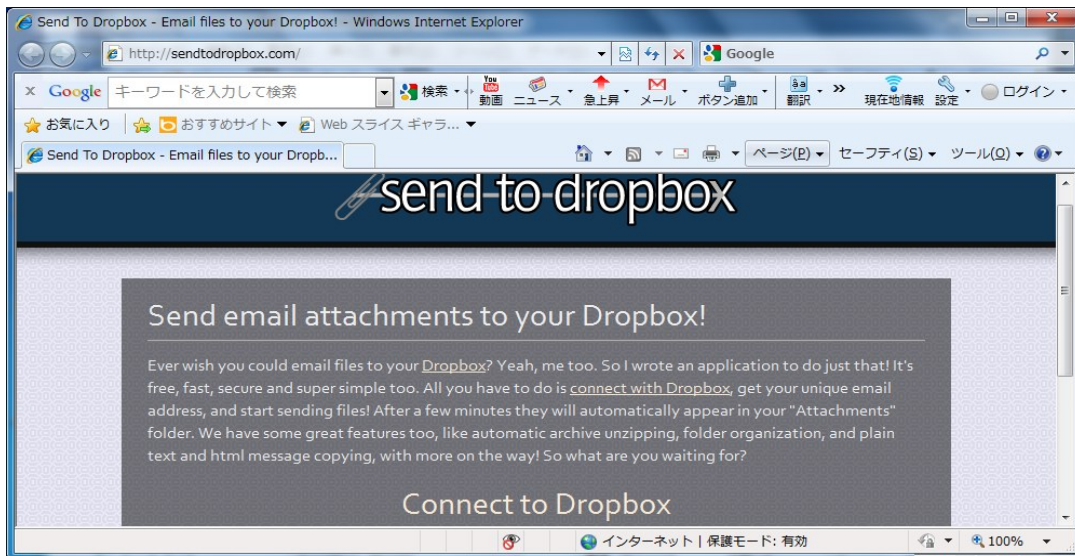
Send To Dropbox - Email files to your Dropbox! - Windows Internet Explorer

http://sendtodropbox.com/

Google

× Google キーワードを入力して検索 検索 動画 ニュース 急上昇 メール ボタン追加 翻訳 » 現在地情報 設定 ログイン

お気に入り おすすめサイト Web スライス ギャラ...

Send To Dropbox - Email files to your Dropb...

ページ(P) セーフティ(S) ツール(O)

send-to-dropbox

Send email attachments to your Dropbox!

Ever wish you could email files to your Dropbox? Yeah, me too. So I wrote an application to do just that! It's free, fast, secure and super simple too. All you have to do is connect with Dropbox, get your unique email address, and start sending files! After a few minutes they will automatically appear in your "Attachments" folder. We have some great features too, like automatic archive unzipping, folder organization, and plain text and html message copying, with more on the way! So what are you waiting for?

Connect to Dropbox

インターネット | 保護モード: 有効

100%